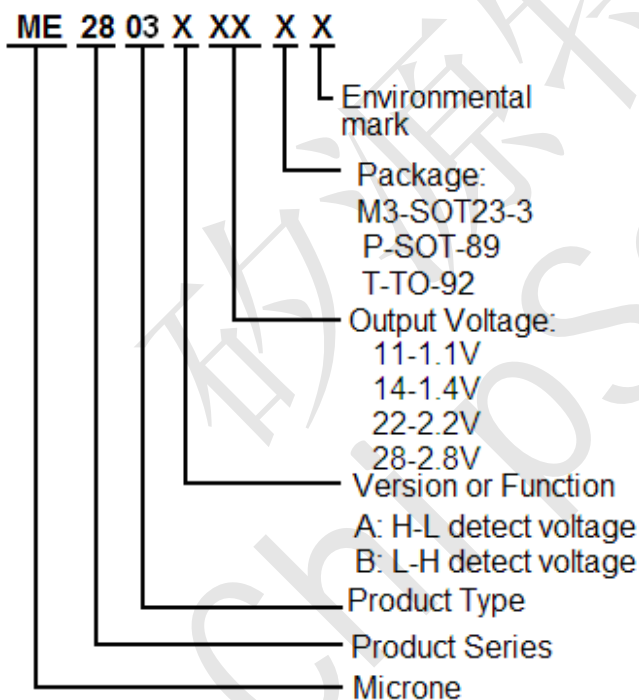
ME 28 03 X XX X X

Environmental mark

Package:
M3-SOT23-3
P-SOT-89
T-TO-92

Output Voltage:
11-1.1V
14-1.4V
22-2.2V
28-2.8V

Version or Function
A: H-L detect voltage
B: L-H detect voltage

Product Type

Product Series

Microne